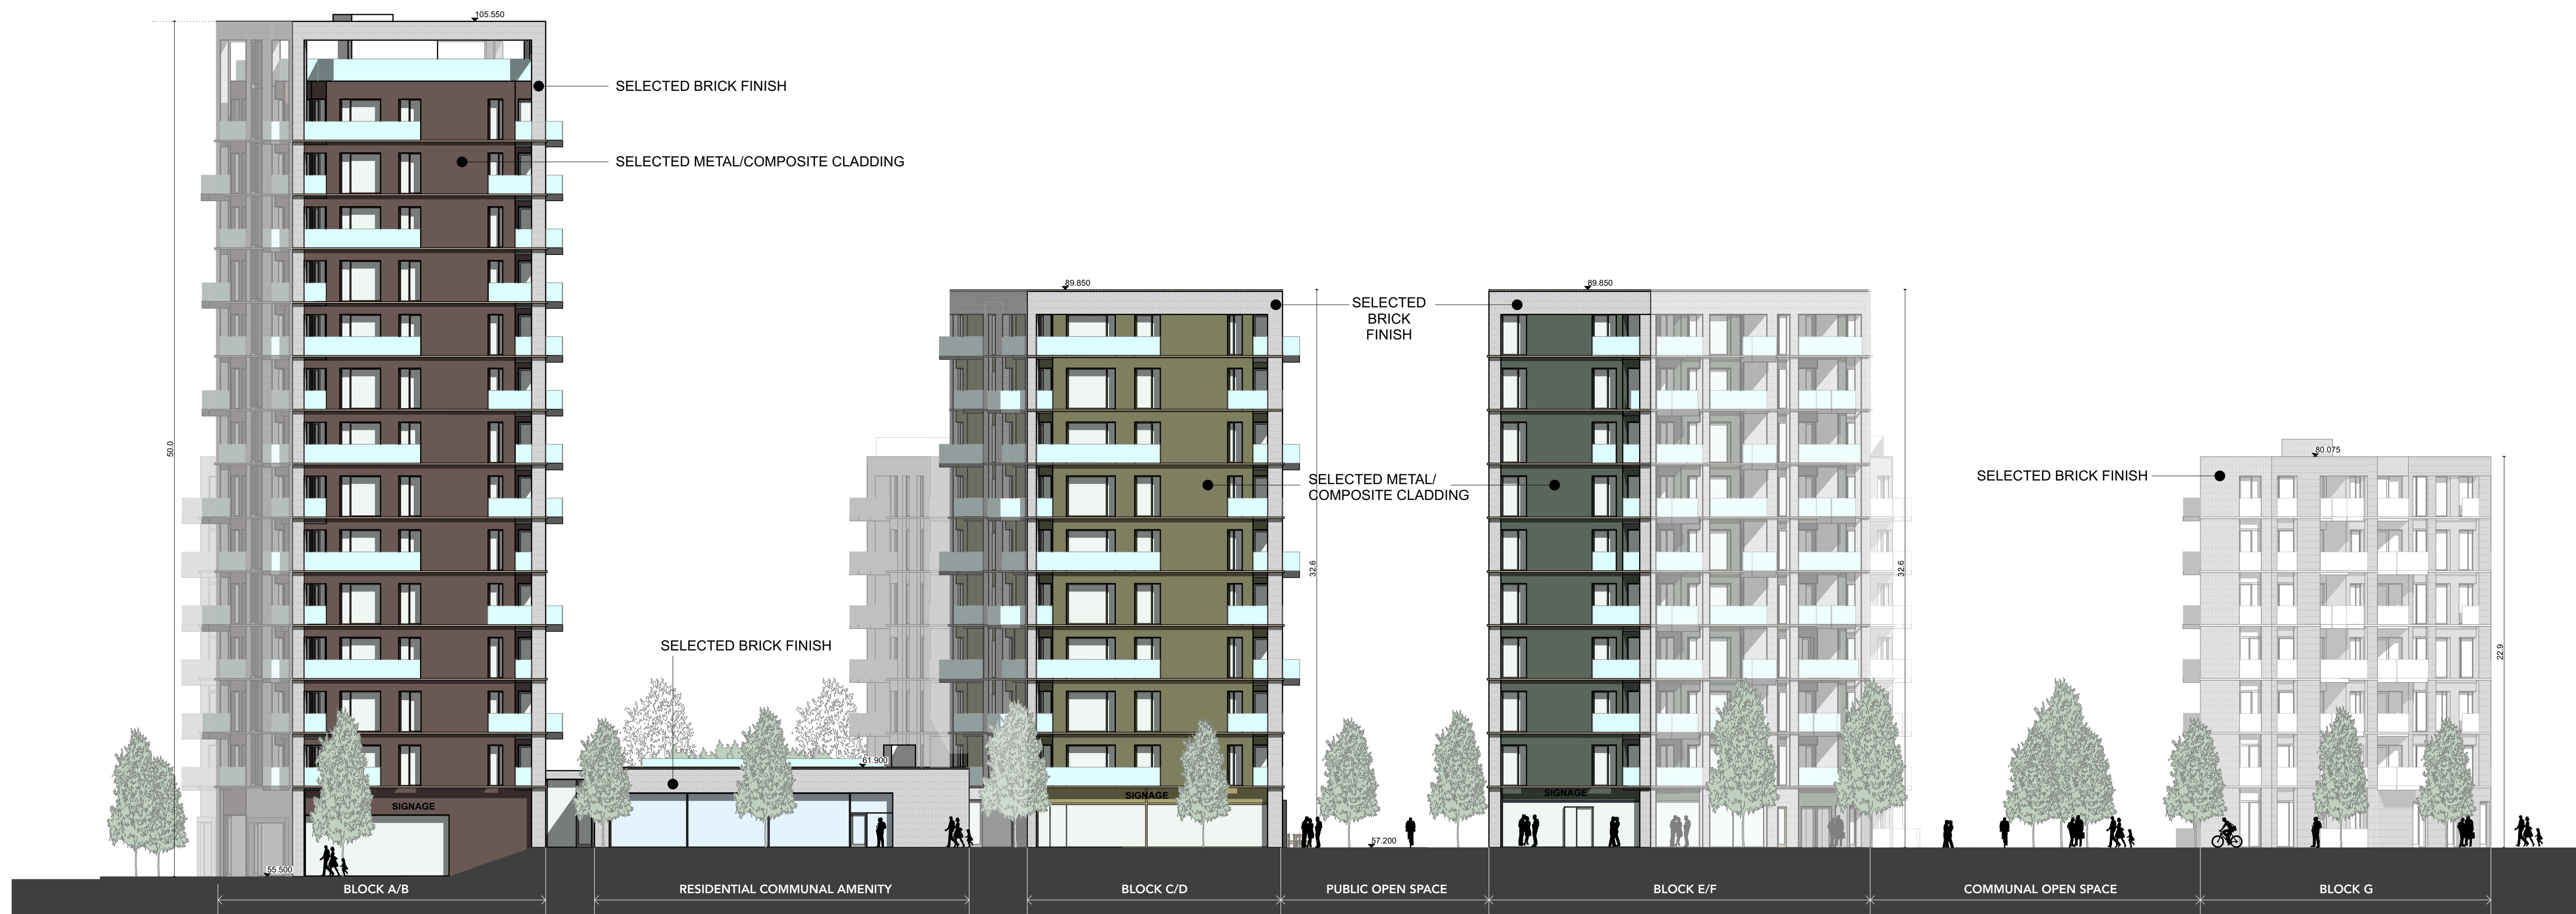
105.550

SELECTED BRICK FINISH

SELECTED METAL/COMPOSITE CLADDING

50.0

89.850

SELECTED BRICK FINISH

89.850

SELECTED METAL/ COMPOSITE CLADDING

32.6

32.6

80.075

SELECTED BRICK FINISH

22.9

SELECTED BRICK FINISH

61.900

SIGNAGE

SIGNAGE

SIGNAGE

57.200

55.500

BLOCK A/B

RESIDENTIAL COMMUNAL AMENITY

BLOCK C/D

PUBLIC OPEN SPACE

BLOCK E/F

COMMUNAL OPEN SPACE

BLOCK G